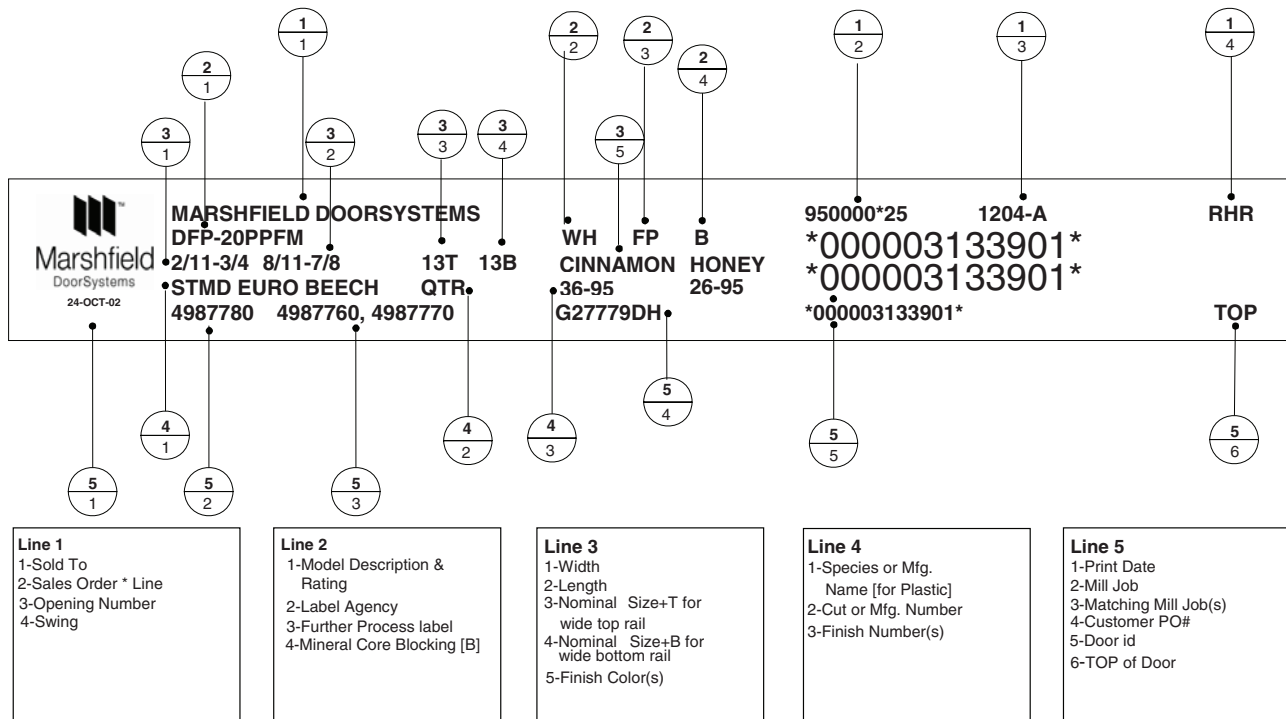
1
1

2
1

3
1

3
2

3
3

3
4

2
2

2
3

3
5

2
4

1
2

1
3

1
4

Marshfield
DoorSystems
24-OCT-02

MARSHFIELD DOORSYSTEMS
DFP-20PPFM
2/11-3/4 8/11-7/8 13T 13B
STMD EURO BEECH QTR
4987780 4987760, 4987770

WH FP B
CINNAMON HONEY
36-95 26-95
G27779DH

950000*25 1204-A RHR
*000003133901*
*000003133901*
*000003133901* TOP

4
1

5
1

5
2

5
3

4
2

4
3

5
4

5
5

5
6

Line 1
1-Sold To
2-Sales Order * Line
3-Opening Number
4-Swing

Line 2
1-Model Description & Rating
2-Label Agency
3-Further Process label
4-Mineral Core Blocking [B]

Line 3
1-Width
2-Length
3-Nominal Size+T for wide top rail
4-Nominal Size+B for wide bottom rail
5-Finish Color(s)

Line 4
1-Species or Mfg. Name [for Plastic]
2-Cut or Mfg. Number
3-Finish Number(s)

Line 5
1-Print Date
2-Mill Job
3-Matching Mill Job(s)
4-Customer PO#
5-Door id
6-TOP of Door